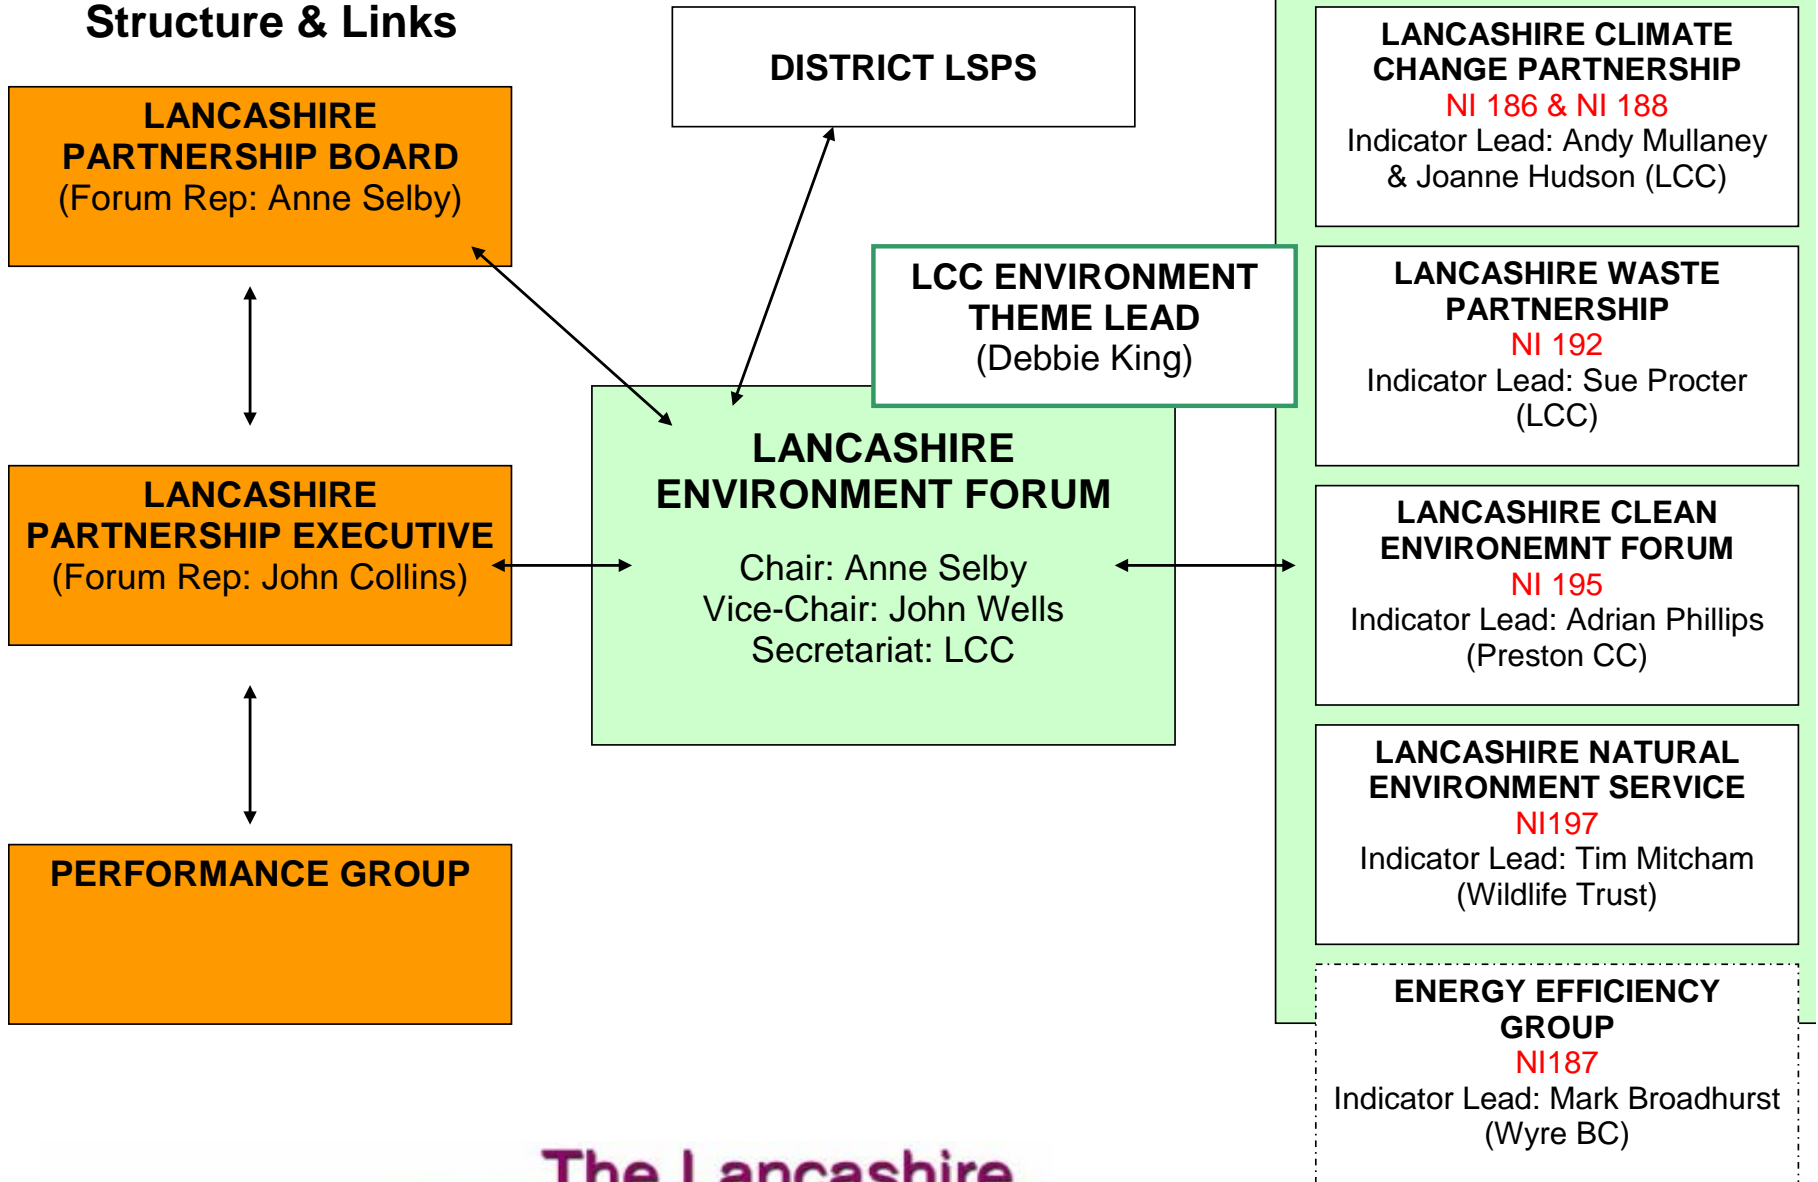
Structure & Links

LANCASHIRE PARTNERSHIP BOARD
(Forum Rep: Anne Selby)

LANCASHIRE PARTNERSHIP EXECUTIVE
(Forum Rep: John Collins)

PERFORMANCE GROUP

DISTRICT LSPS

LCC ENVIRONMENT THEME LEAD
(Debbie King)

LANCASHIRE ENVIRONMENT FORUM

Chair: Anne Selby
Vice-Chair: John Wells
Secretariat: LCC

LANCASHIRE CLIMATE CHANGE PARTNERSHIP
NI 186 & NI 188
Indicator Lead: Andy Mullaney & Joanne Hudson (LCC)

LANCASHIRE WASTE PARTNERSHIP
NI 192
Indicator Lead: Sue Procter (LCC)

LANCASHIRE CLEAN ENVIRONEMNT FORUM
NI 195
Indicator Lead: Adrian Phillips (Preston CC)

LANCASHIRE NATURAL ENVIRONMENT SERVICE
NI197
Indicator Lead: Tim Mitcham (Wildlife Trust)

ENERGY EFFICIENCY GROUP
NI187
Indicator Lead: Mark Broadhurst (Wyre BC)

The Lancashire